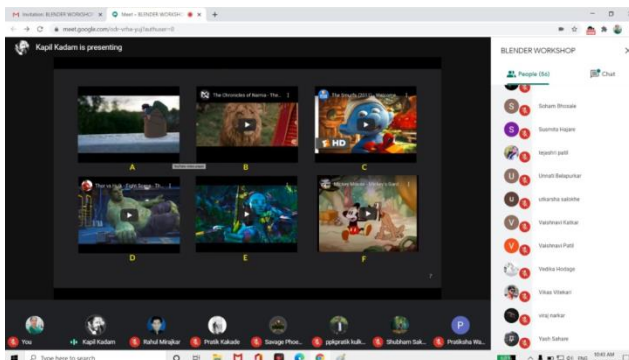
Invitation: BLENDER WORKSHOP
Meet – BLENDER WORKSHOP

meet.google.com/xdr-vrhe-yyj?authuser=0

Kapil Kadam is presenting

The Chronicles of Narnia - Th...

The Smurfs (2011) - Welcome...

HD

A

B

C

Thor vs Hulk - Fight Scene - Th...

Mickey Mouse - Mickey's Gard...

D

E

F

BLENDER WORKSHOP

People (56)

Chat

Soham Bhosale

Susmita Kajare

tejashri patil

Unnati Belapurkar

utkarsha salokhe

Vaishnavi Kalkar

Vaishnavi Patil

Vedika Hodage

Vikas Vilekari

viraj narkar

Yash Sahare

You

Kapil Kadam

Rahul Mirajkar

Pratik Kakade

Savage Phoe...

ppkpratik kulk...

Shubham Sak...

Pratiksha Wa...

P

Type here to search

10:43 AM